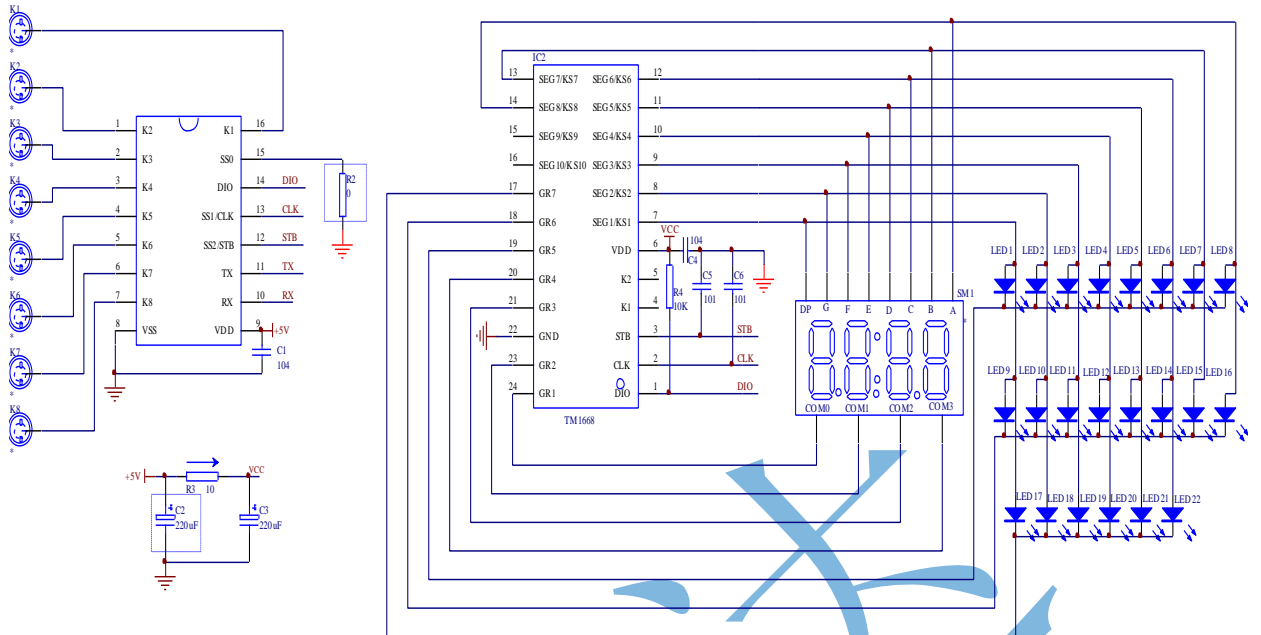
K1
K2
K3
K4
K5
K6
K7
K8

1 K2
2 K3
3 K4
4 K5
5 K6
6 K7
7 K8
8 VSS
K1 16
SS0 15
DIO 14 DIO
SS1/CLK 13 CLK
SS2/STB 12 STB
TX 11 TX
RX 10 RX
VDD 9 +5V

R2
0

C1
104

+5V
R3
10
VCC
C2
220uF
C3
220uF

IC2
13 SEG7/KS7
14 SEG8/KS8
15 SEG9/KS9
16 SEG10/KS10
17 GR7
18 GR6
19 GR5
20 GR4
21 GR3
22 GND
23 GR2
24 GR1
SEG6/KS6 12
SEG5/KS5 11
SEG4/KS4 10
SEG3/KS3 9
SEG2/KS2 8
SEG1/KS1 7
VDD 6
K2 5
K1 4
STB 3
CLK 2
DIO 1
TM1668

VCC
104
C4
R4
10K
C5
101
C6
101
STB
CLK
DIO

DP G F E D C B A
SM1
COM0 COM1 COM2 COM3

LED1 LED2 LED3 LED4 LED5 LED6 LED7 LED8
LED9 LED10 LED11 LED12 LED13 LED14 LED15 LED16
LED17 LED18 LED19 LED20 LED21 LED22